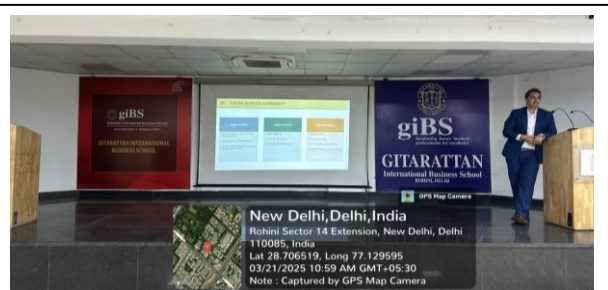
giBS

GITARATTAN INTERNATIONAL BUSINESS SCHOOL

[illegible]

giBS

GITARATTAN

International Business School

ROHINI, DELHI

GPS Map Camera

New Delhi,Delhi,India

Rohini Sector 14 Extension, New Delhi, Delhi 110085, India

Lat 28.706519, Long 77.129595

03/21/2025 10:59 AM GMT+05:30

Note : Captured by GPS Map Camera